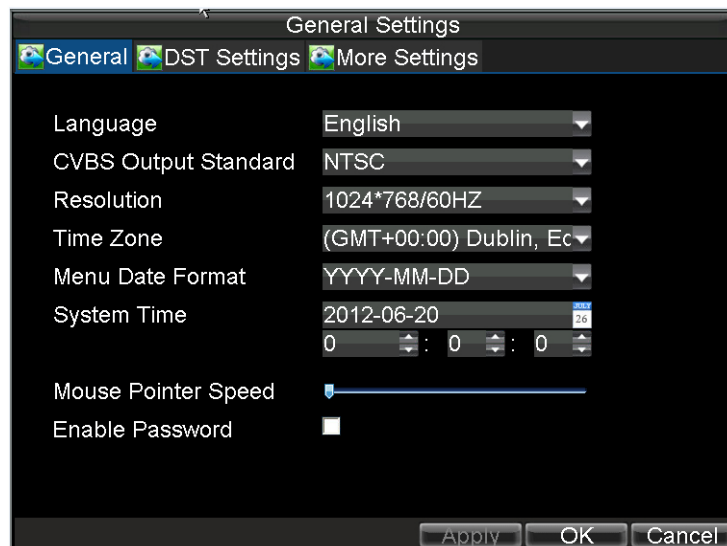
General Settings

General DST Settings More Settings

Language English

CVBS Output Standard NTSC

Resolution 1024*768/60HZ

Time Zone (GMT+00:00) Dublin, Ec

Menu Date Format YYYY-MM-DD

System Time 2012-06-20 JULY 26

0 : 0 : 0

Mouse Pointer Speed

Enable Password

Apply OK Cancel